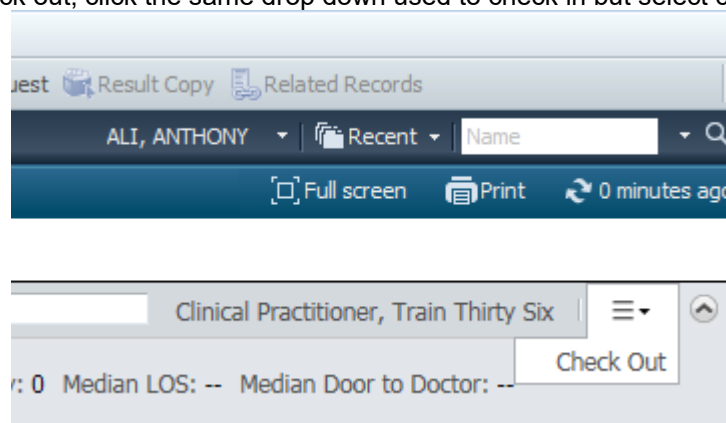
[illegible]ck out, click the same drop down used to check in but select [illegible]

uest Result Copy Related Records

ALI, ANTHONY Recent Name

Full screen Print 0 minutes ag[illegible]

Clinical Practitioner, Train Thirty Six

Check Out

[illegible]: 0 Median LOS: -- Median Door to Doctor: --